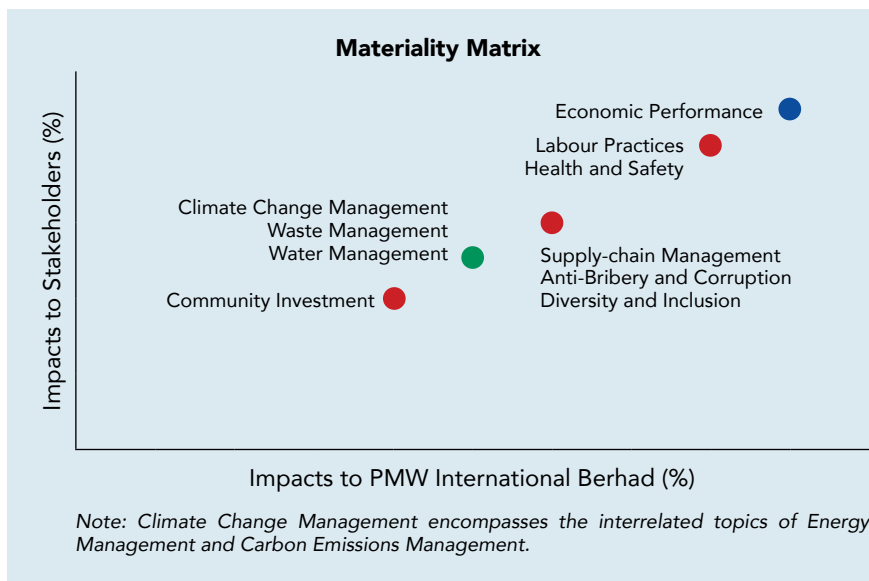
Materiality Matrix

Economic Performance

Labour Practices
Health and Safety

Climate Change Management
Waste Management
Water Management

Supply-chain Management
Anti-Bribery and Corruption
Diversity and Inclusion

Community Investment

Impacts to Stakeholders (%)

Impacts to PMW International Berhad (%)

Note: Climate Change Management encompasses the interrelated topics of Energy Management and Carbon Emissions Management.